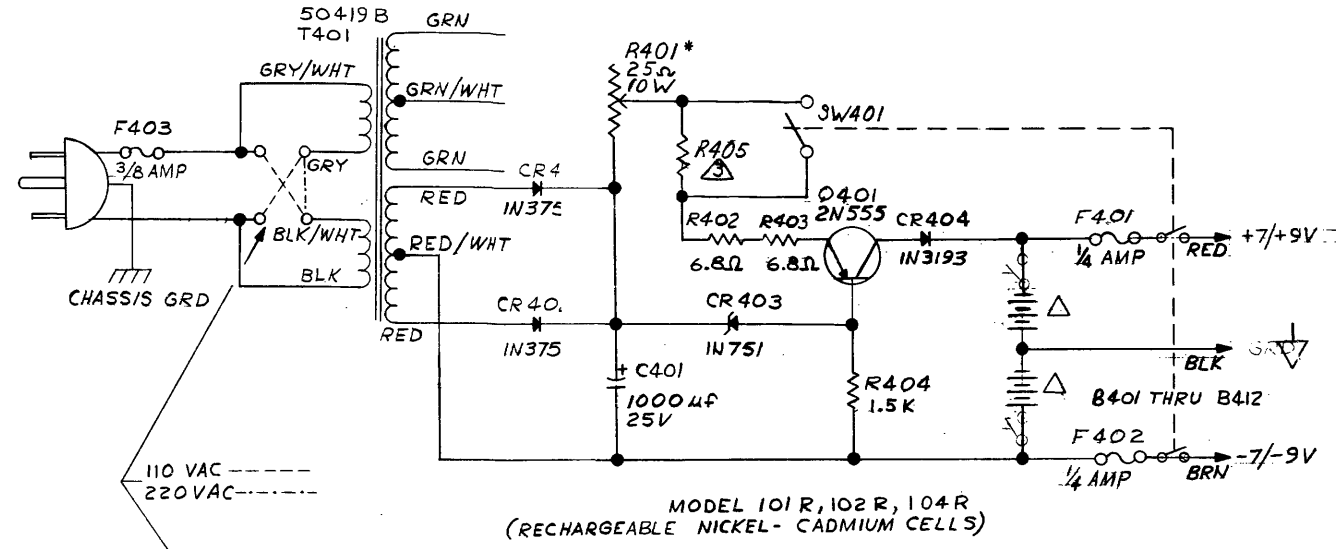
50419 B
T401
GRN
GRY/WHT
GRN/WHT
GRN
F403
3/8 AMP
GRY
BLK/WHT
BLK
CHASSIS GRD
RED
RED/WHT
RED
CR4
IN375
CR40
IN375
R401*
25Ω
10 W
R405
3
SW401
Q401
2N555
R402
6.8Ω
R403
6.8Ω
CR404
IN3193
CR403
IN751
+ C401
1000 uf
25V
R404
1.5 K
F401
1/4 AMP
RED
+7/+9V
BLK
GRD
B401 THRU B412
F402
1/4 AMP
BRN
-7/-9V
110 VAC
220 VAC
MODEL 101 R, 102 R, 104 R
(RECHARGEABLE NICKEL- CADMIUM CELLS)